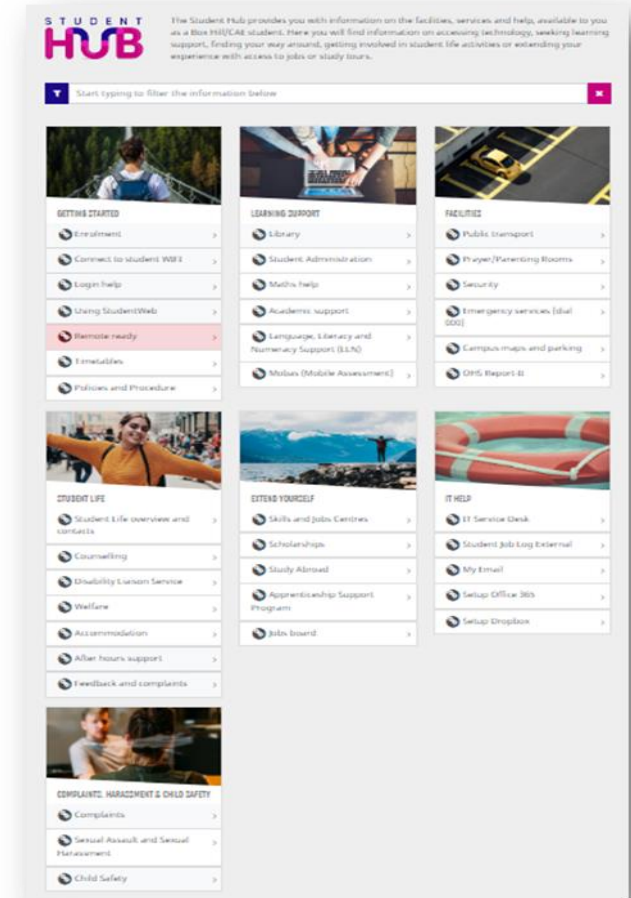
STUDENT HUB

The Student Hub provides you with information on the facilities, services and help, available to you as a Box Hill/CAE student. Here you will find information on accessing technology, seeking learning support, finding your way around, getting involved in student life activities or extending your experience with access to jobs or study tours.

Start typing to filter the information below

GETTING STARTED
Enrolment
Connect to student WIFI
Login help
Using StudentWeb
Remote ready
Timetables
Policies and Procedure

LEARNING SUPPORT
Library
Student Administration
Maths help
Academic support
Language, Literacy and Numeracy Support (LLN)
Mobas (Mobile Assessment)

FACILITIES
Public transport
Prayer/Parenting Rooms
Security
Emergency services (dial 000)
Campus maps and parking
OHS Report It

STUDENT LIFE
Student Life overview and contacts
Counselling
Disability Liaison Service
Welfare
Accommodation
After hours support
Feedback and complaints

EXTEND YOURSELF
Skills and Jobs Centres
Scholarships
Study Abroad
Apprenticeship Support Program
Jobs board

IT HELP
IT Service Desk
Student Job Log External
My Email
Setup Office 365
Setup Dropbox

COMPLAINTS, HARASSMENT & CHILD SAFETY
Complaints
Sexual Assault and Sexual Harassment
Child Safety